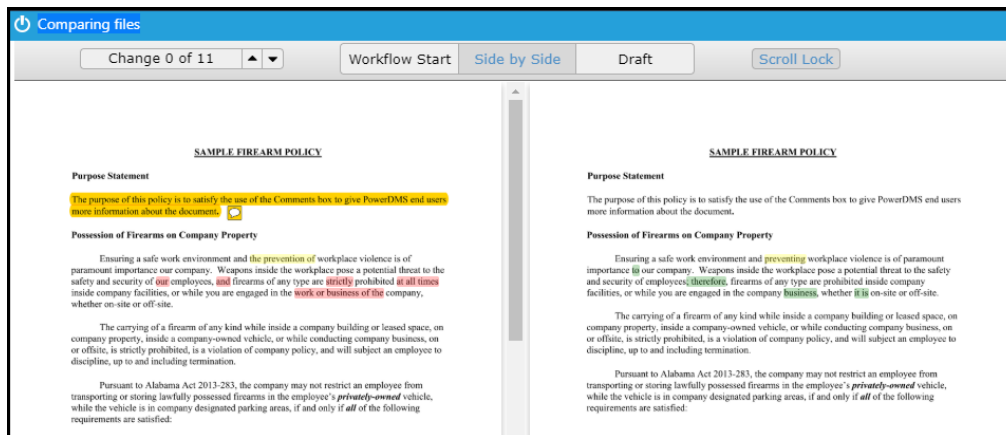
Comparing files

Change 0 of 11

Workflow Start

Side by Side

Draft

Scroll Lock

SAMPLE FIREARM POLICY

Purpose Statement

The purpose of this policy is to satisfy the use of the Comments box to give PowerDMS end users more information about the document.

Possession of Firearms on Company Property

Ensuring a safe work environment and the prevention of workplace violence is of paramount importance our company. Weapons inside the workplace pose a potential threat to the safety and security of our employees, and firearms of any type are strictly prohibited at all times inside company facilities, or while you are engaged in the work or business of the company, whether on-site or off-site.

The carrying of a firearm of any kind while inside a company building or leased space, on company property, inside a company-owned vehicle, or while conducting company business, on or offsite, is strictly prohibited, is a violation of company policy, and will subject an employee to discipline, up to and including termination.

Pursuant to Alabama Act 2013-283, the company may not restrict an employee from transporting or storing lawfully possessed firearms in the employee's ***privately-owned*** vehicle, while the vehicle is in company designated parking areas, if and only if ***all*** of the following requirements are satisfied:

SAMPLE FIREARM POLICY

Purpose Statement

The purpose of this policy is to satisfy the use of the Comments box to give PowerDMS end users more information about the document.

Possession of Firearms on Company Property

Ensuring a safe work environment and preventing workplace violence is of paramount importance to our company. Weapons inside the workplace pose a potential threat to the safety and security of employees, therefore, firearms of any type are prohibited inside company facilities, or while you are engaged in the company business, whether it is on-site or off-site.

The carrying of a firearm of any kind while inside a company building or leased space, on company property, inside a company-owned vehicle, or while conducting company business, on or offsite, is strictly prohibited, is a violation of company policy, and will subject an employee to discipline, up to and including termination.

Pursuant to Alabama Act 2013-283, the company may not restrict an employee from transporting or storing lawfully possessed firearms in the employee's ***privately-owned*** vehicle, while the vehicle is in company designated parking areas, if and only if ***all*** of the following requirements are satisfied: